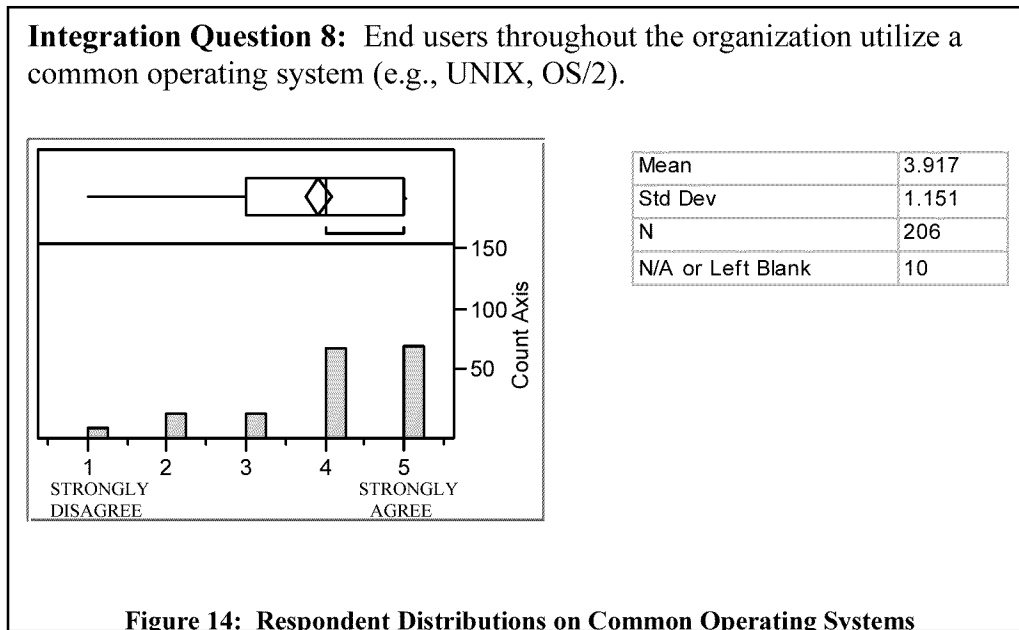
**Integration Question 8:** End users throughout the organization utilize a common operating system (e.g., UNIX, OS/2).

150
100
50
Count Axis

1
STRONGLY DISAGREE
2
3
4
5
STRONGLY AGREE

| Mean | 3.917 |
|---|---|
| Std Dev | 1.151 |
| N | 206 |
| N/A or Left Blank | 10 |

**Figure 14: Respondent Distributions on Common Operating Systems**